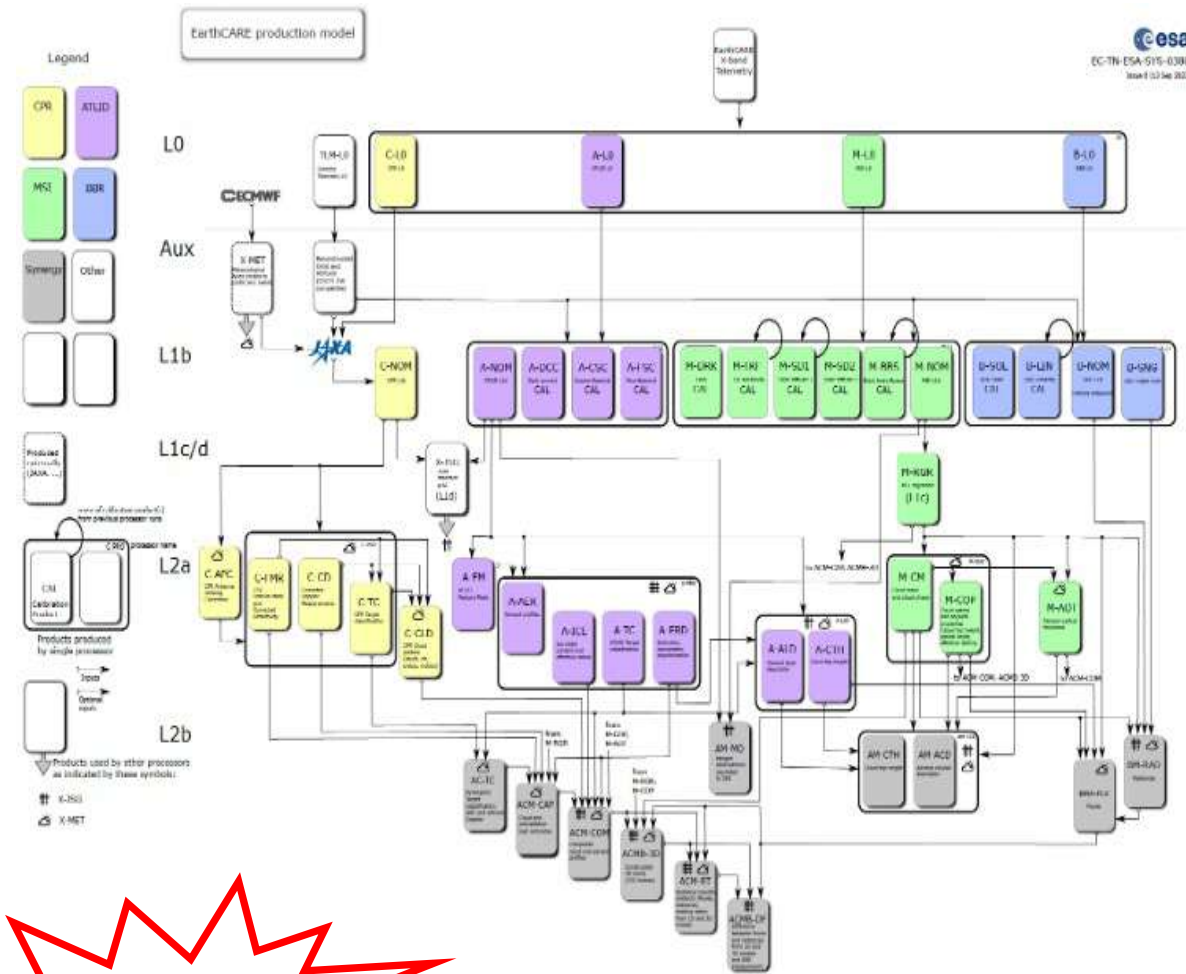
EarthCARE production model

esa
EC-TN-ESA-SYS-0380
Issue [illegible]

Legend

CPR
ATLID
MSI
BBR
Synergy
Other

Produced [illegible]

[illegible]
from previous processor runs

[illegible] processor name

CM
Calibration
Product

Products produced by single processor

Inputs
Optional inputs

Products used by other processors as indicated by these symbols:

X-JSG
X-MET

L0
Aux
L1b
L1c/d
L2a
L2b

EarthCARE X-band Telemetry

TLM-L0
C-L0
A-L0
M-L0
B-L0

ECMWF
X-MET
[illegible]

JAXA

C-NOM
A-NOM
A-DCC CAL
A-CSC CAL
A-FSC CAL
M-DRK CAL
M-TRI CAL
M-SD1 CAL
M-SD2 CAL
M-RRS CAL
M-NOM
B-SOL CAL
B-LIN CAL
B-NOM
B-SNG

X-JSG
(L1d)

M-RGR
(L1c)

C-APC
C-FMR
C-CD
C-TC
C-CLD
A-FM
A-AER
A-ICE
A-TC
A-EBD
A-ALD
A-CTH
M-CM
M-COP
M-AOT

AM-MO
AM-CTH
AM-ACD
AC-TC
ACM-CAP
ACM-COM
ACMB-3D
ACM-RT
ACMB-DF
BMA-FLX
BM-RAD